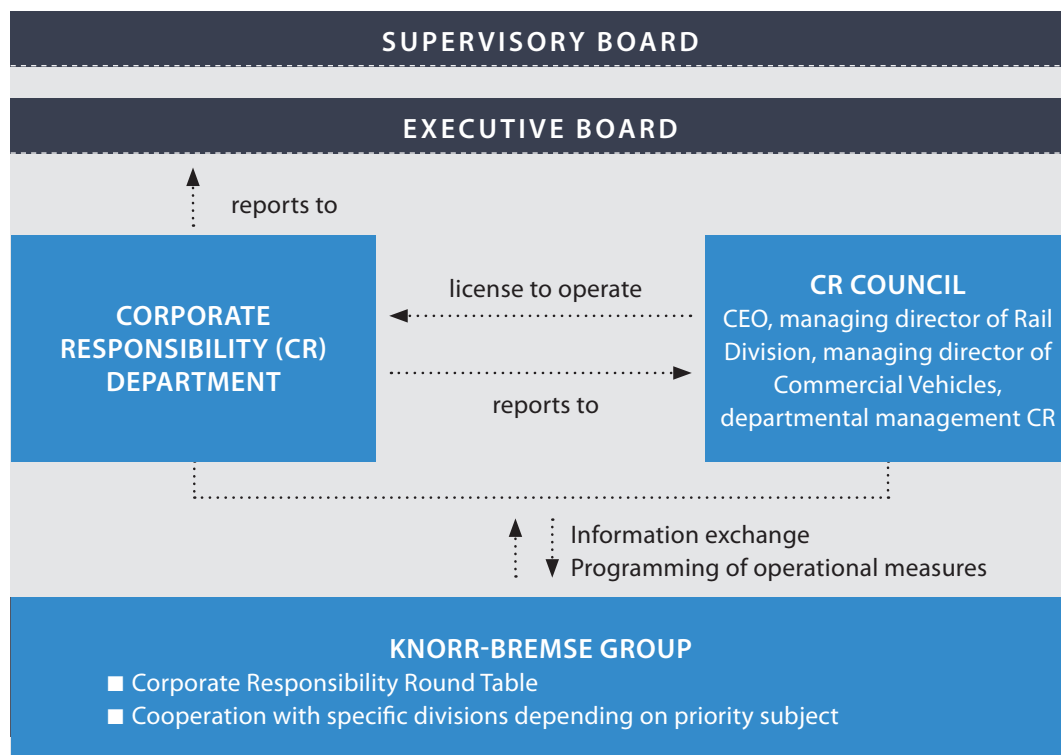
SUPERVISORY BOARD

EXECUTIVE BOARD

reports to

CORPORATE RESPONSIBILITY (CR) DEPARTMENT

license to operate

reports to

CR COUNCIL
CEO, managing director of Rail Division, managing director of Commercial Vehicles, departmental management CR

Information exchange
Programming of operational measures

KNORR-BREMSE GROUP
■ Corporate Responsibility Round Table
■ Cooperation with specific divisions depending on priority subject